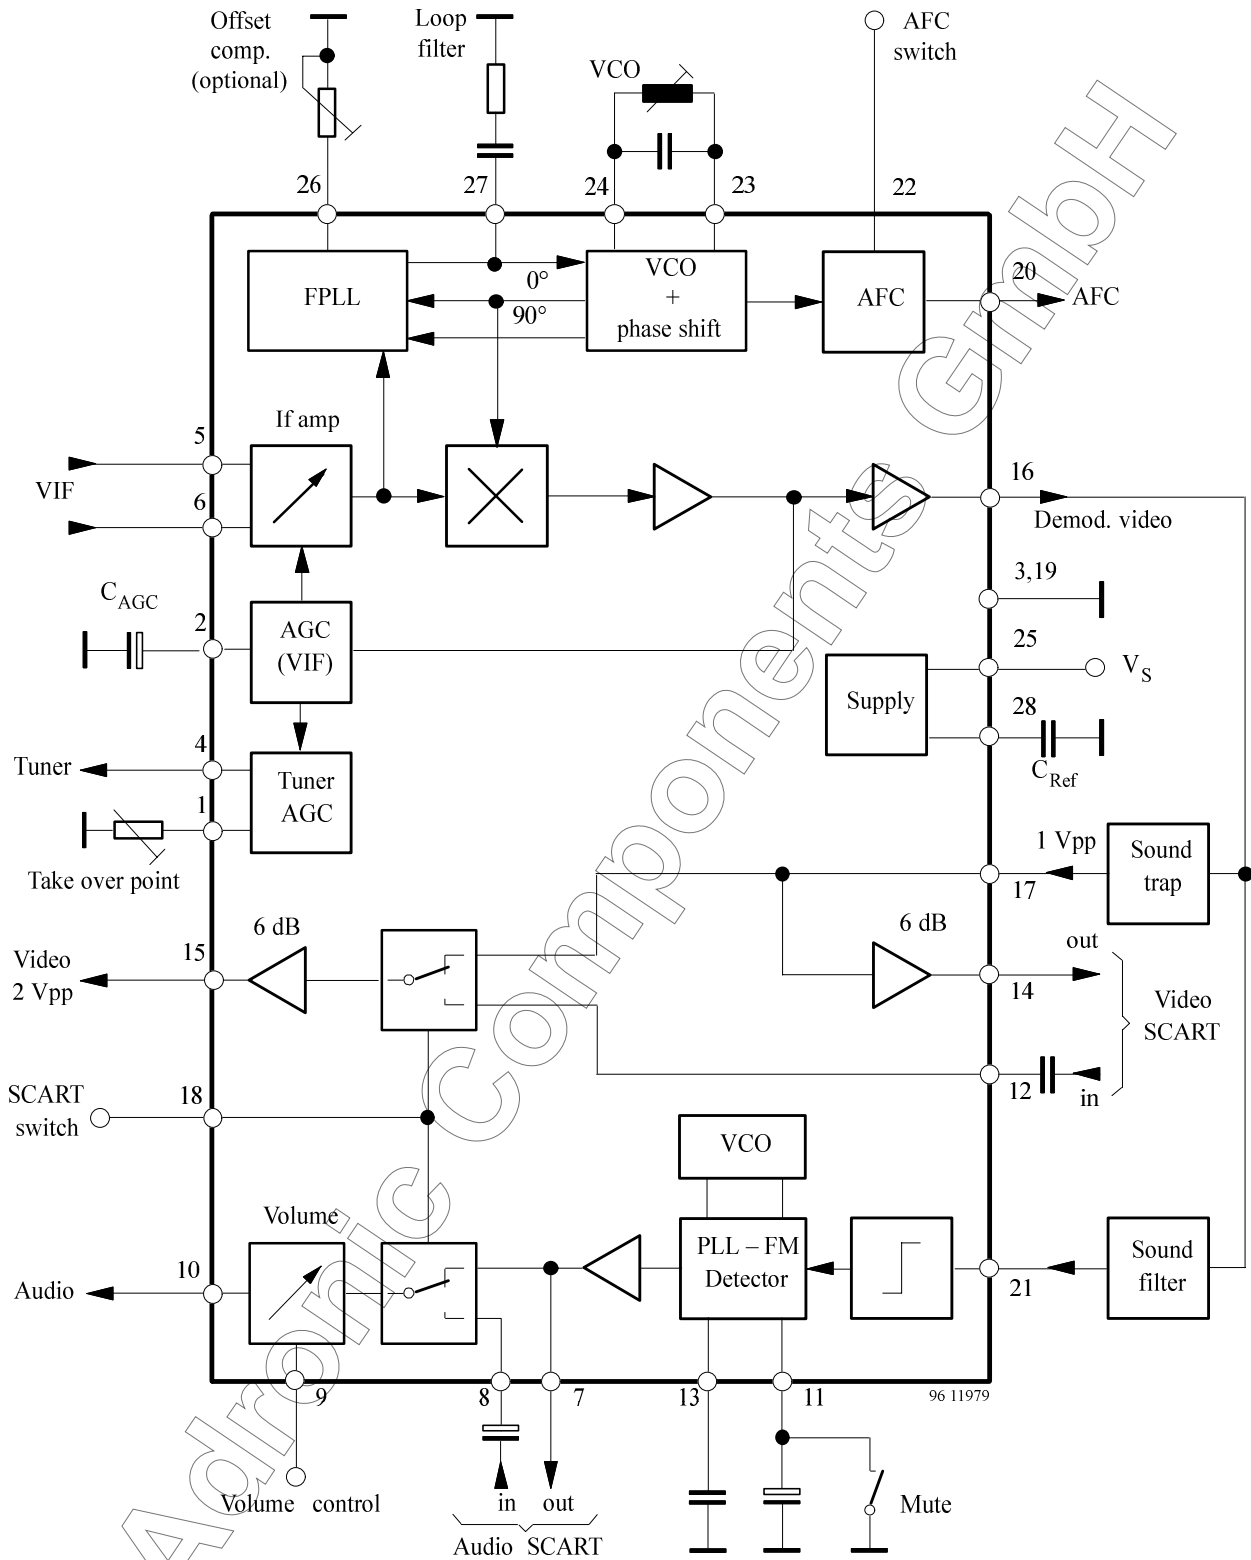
Offset comp. (optional)

Loop filter

VCO

AFC switch

26

27

24

23

22

FPLL

0°

90°

VCO + phase shift

AFC

20

AFC

If amp

5

VIF

6

16

Demod. video

$C_{AGC}$

2

AGC (VIF)

3,19

25

$V_S$

Supply

28

$C_{Ref}$

4

Tuner

Tuner AGC

1

Take over point

1 Vpp

Sound trap

17

6 dB

6 dB

Video 2 Vpp

15

out

14

Video SCART

12

in

SCART switch

18

VCO

Volume

PLL – FM Detector

Sound filter

10

Audio

21

9

8

7

13

11

96 11979

Volume control

in

out

Audio SCART

Mute

Adronic Components GmbH